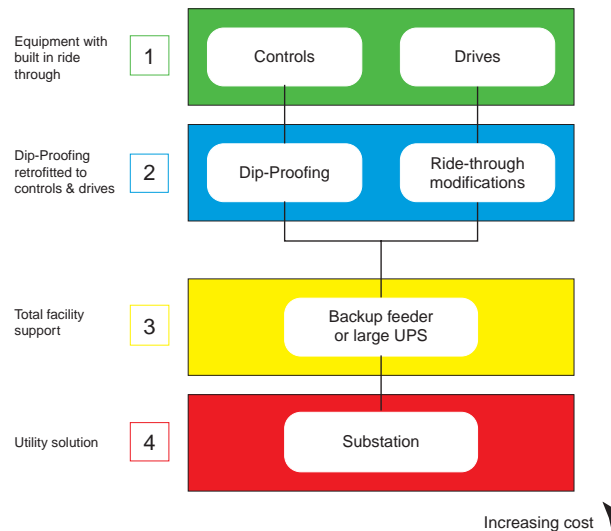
Equipment with built in ride through

1

Controls

Drives

Dip-Proofing retrofitted to controls & drives

2

Dip-Proofing

Ride-through modifications

Total facility support

3

Backup feeder or large UPS

Utility solution

4

Substation

Increasing cost